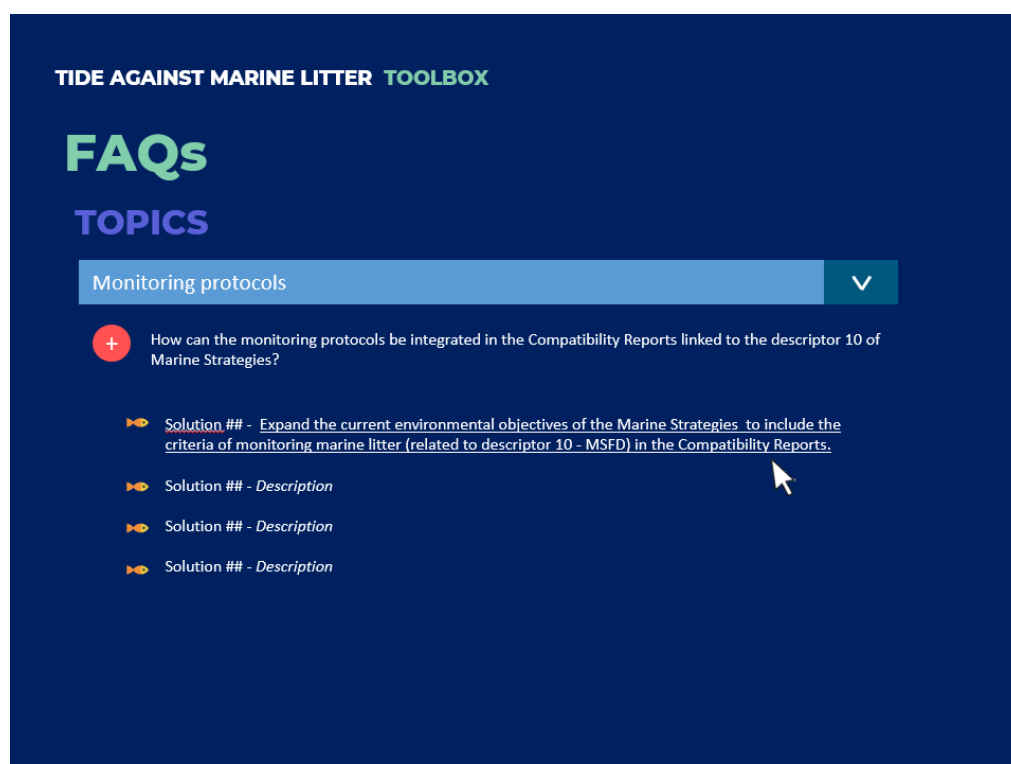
TIDE AGAINST MARINE LITTER TOOLBOX

FAQs

TOPICS

Monitoring protocols

+

How can the monitoring protocols be integrated in the Compatibility Reports linked to the descriptor 10 of Marine Strategies?

Solution ## - Expand the current environmental objectives of the Marine Strategies to include the criteria of monitoring marine litter (related to descriptor 10 - MSFD) in the Compatibility Reports.

Solution ## - Description

Solution ## - Description

Solution ## - Description